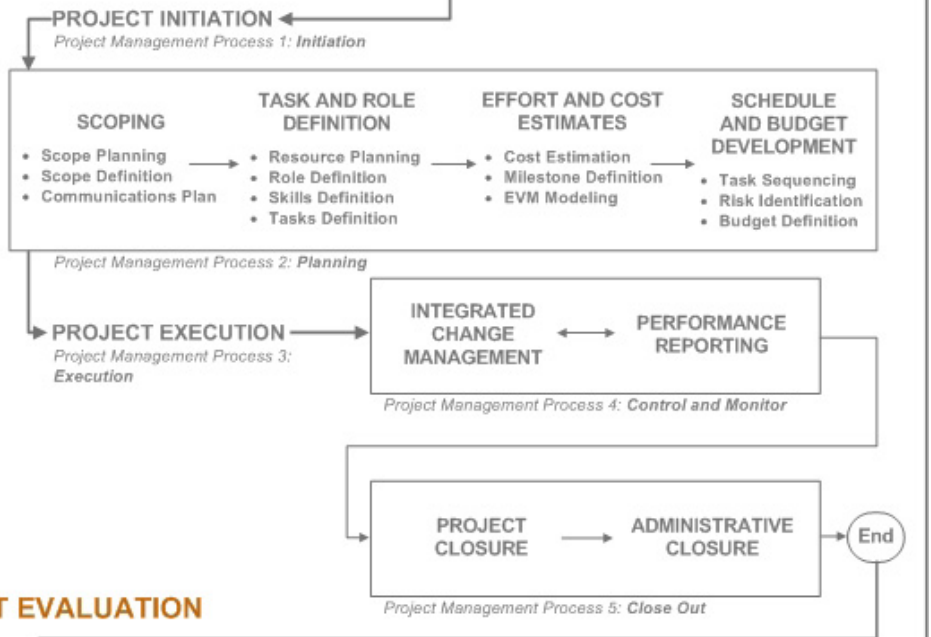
PROJECT INITIATION
Project Management Process 1: Initiation

SCOPING
• Scope Planning
• Scope Definition
• Communications Plan

TASK AND ROLE DEFINITION
• Resource Planning
• Role Definition
• Skills Definition
• Tasks Definition

EFFORT AND COST ESTIMATES
• Cost Estimation
• Milestone Definition
• EVM Modeling

SCHEDULE AND BUDGET DEVELOPMENT
• Task Sequencing
• Risk Identification
• Budget Definition

Project Management Process 2: Planning

PROJECT EXECUTION
Project Management Process 3: Execution

INTEGRATED CHANGE MANAGEMENT

PERFORMANCE REPORTING

Project Management Process 4: Control and Monitor

PROJECT CLOSURE

ADMINISTRATIVE CLOSURE

End

Project Management Process 5: Close Out

T EVALUATION